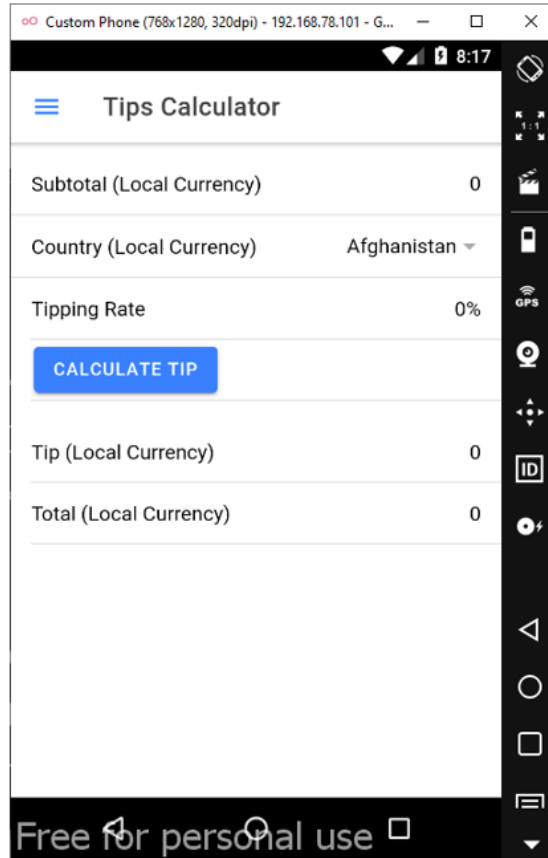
Custom Phone (768x1280, 320dpi) - 192.168.78.101 - G...

8:17

Tips Calculator

Subtotal (Local Currency) 0

Country (Local Currency) Afghanistan

Tipping Rate 0%

CALCULATE TIP

Tip (Local Currency) 0

Total (Local Currency) 0

1:1

GPS

ID

Free for personal use